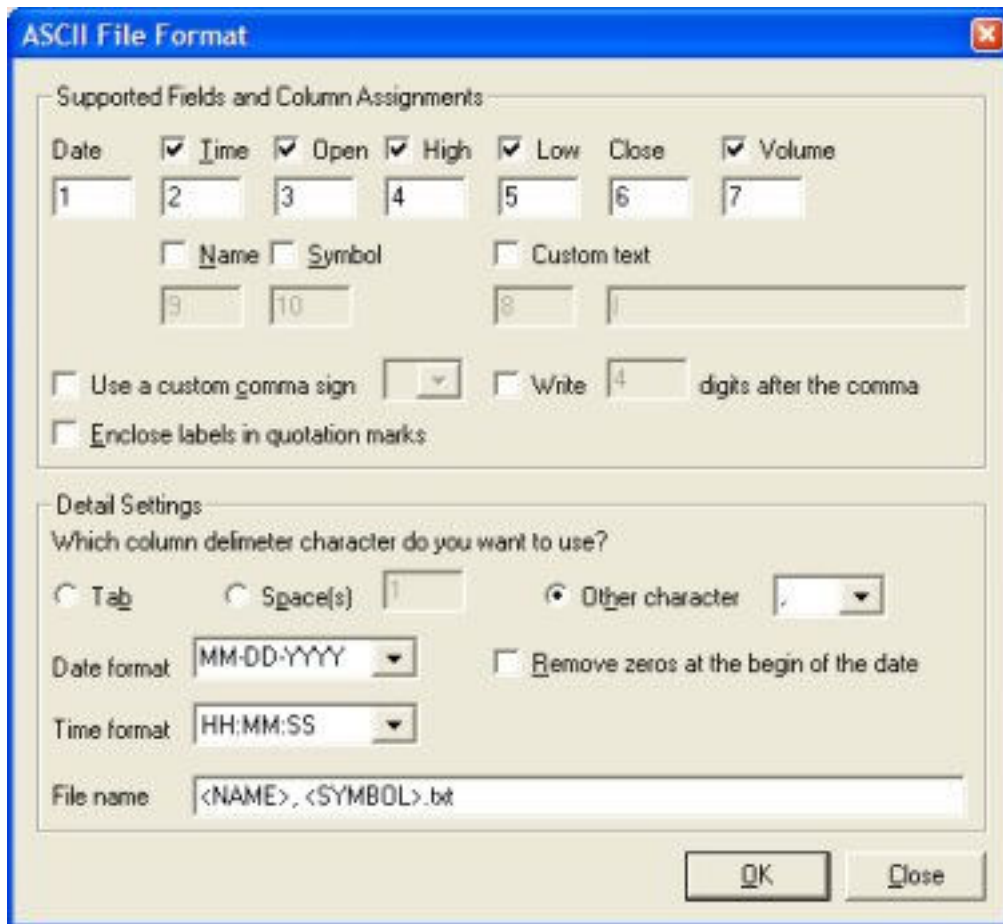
ASCII File Format

Supported Fields and Column Assignments

Date 1
Time 2
Open 3
High 4
Low 5
Close 6
Volume 7

Name 9
Symbol 10
Custom text 8

Use a custom comma sign
Write 4 digits after the comma
Enclose labels in quotation marks

Detail Settings
Which column delimeter character do you want to use?

Tab
Space(s) 1
Other character ,

Date format MM-DD-YYYY
Remove zeros at the begin of the date

Time format HH:MM:SS

File name <NAME>, <SYMBOL>.txt

OK
Close